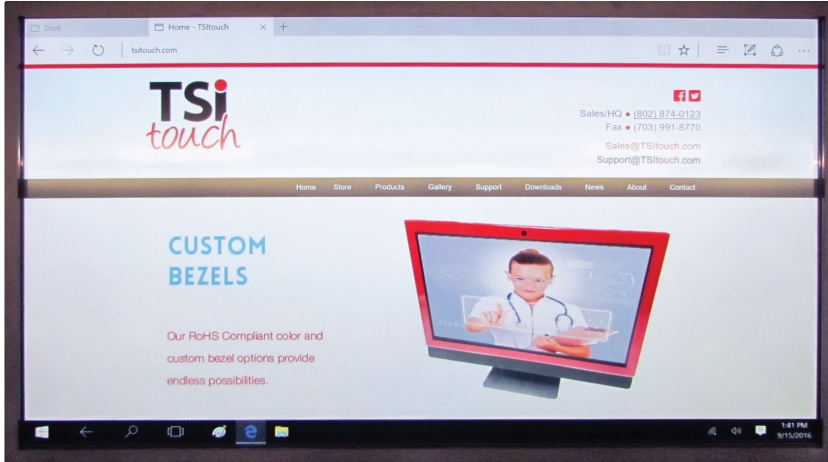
Start

Home - TSItouch

tsitouch.com

TSi touch

Sales/HQ • (802) 874-0123
Fax • (703) 991-8770

Sales@TSItouch.com
Support@TSItouch.com

Home Store Products Gallery Support Downloads News About Contact

CUSTOM BEZELS

Our RoHS Compliant color and custom bezel options provide endless possibilities.

1:41 PM
9/15/2016